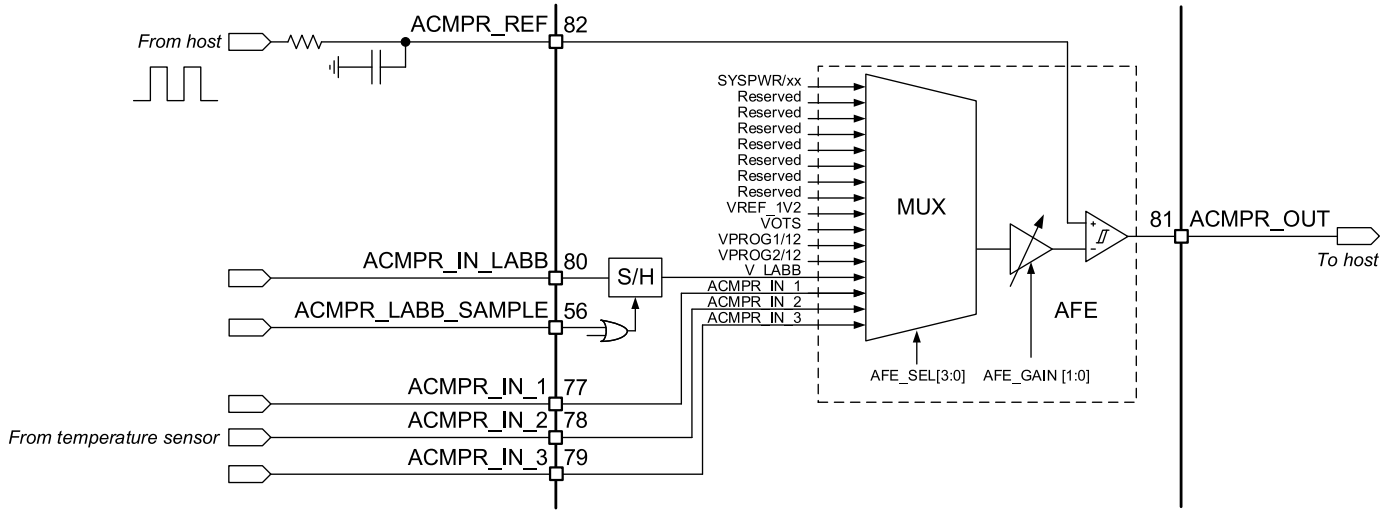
From host

ACMPR_REF 82

SYSPWR/xx
Reserved
Reserved
Reserved
Reserved
Reserved
Reserved
Reserved
VREF_1V2
VOTS
VPROG1/12
VPROG2/12
V_LABB
ACMPR_IN_1
ACMPR_IN_2
ACMPR_IN_3

MUX

81 ACMPR_OUT

To host

ACMPR_IN_LABB 80

S/H

ACMPR_LABB_SAMPLE 56

AFE

AFE_SEL[3:0]

AFE_GAIN [1:0]

ACMPR_IN_1 77

From temperature sensor

ACMPR_IN_2 78

ACMPR_IN_3 79